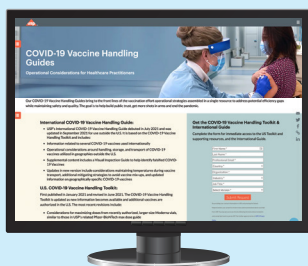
COVID-19 Vaccine Handling Guides

Operational Considerations for Healthcare Practitioners

Our COVID-19 Vaccine Handling Guides bring to the front lines of the vaccination effort operational strategies assembled in a single resource to address potential efficiency gaps while maintaining safety and quality. The goal is to help build public trust, get more shots in arms and end the pandemic.

International COVID-19 Vaccine Handling Guide:

U.S. COVID-19 Vaccine Handling Toolkit:

Get the COVID-19 Vaccine Handling Toolkit & International Guide